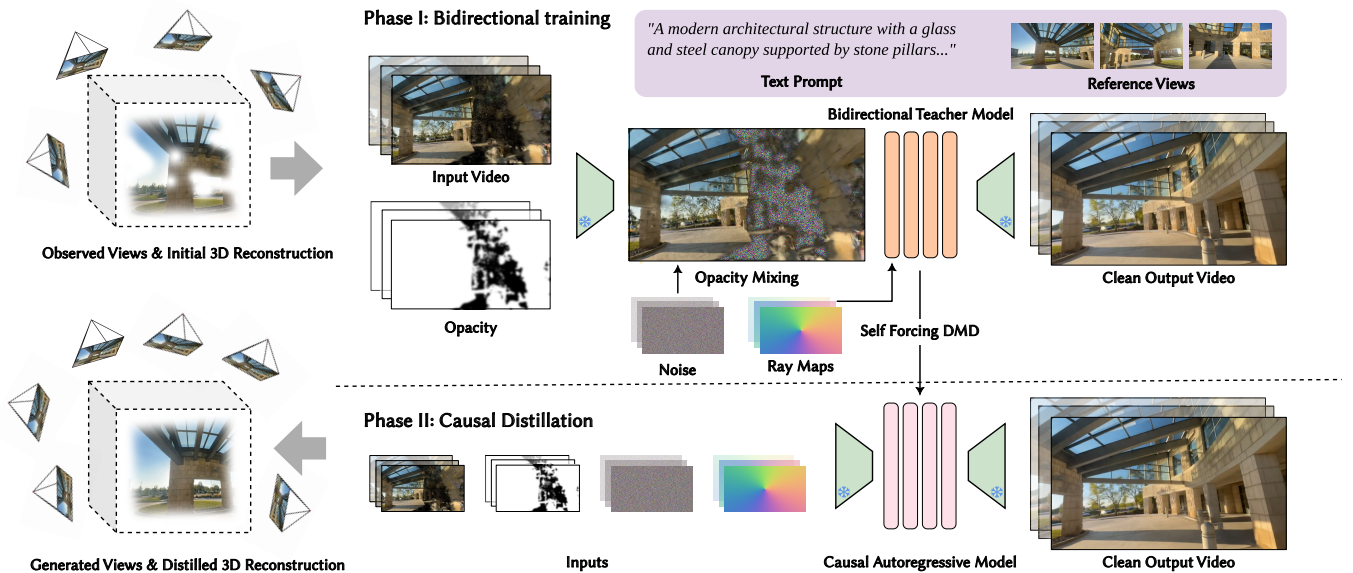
Phase I: Bidirectional training

"A modern architectural structure with a glass and steel canopy supported by stone pillars..."

Text Prompt

Reference Views

Observed Views & Initial 3D Reconstruction

Input Video

Opacity

Bidirectional Teacher Model

Opacity Mixing

Clean Output Video

Noise

Ray Maps

Self Forcing DMD

Phase II: Causal Distillation

Generated Views & Distilled 3D Reconstruction

Inputs

Causal Autoregressive Model

Clean Output Video